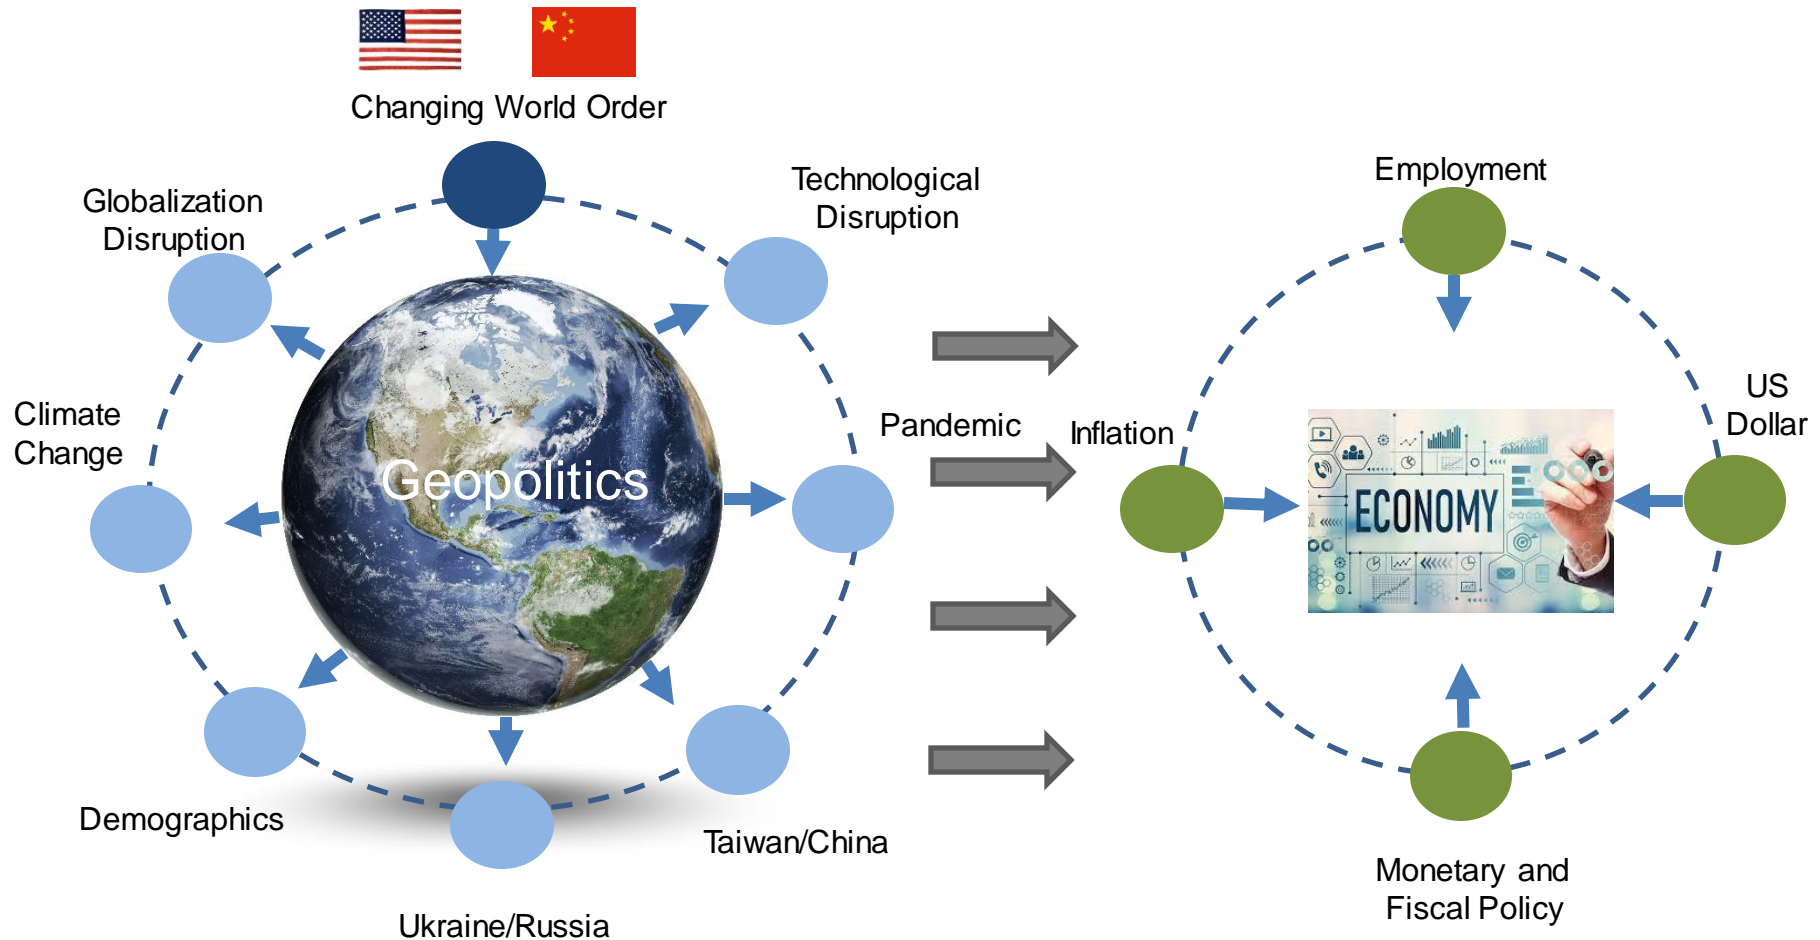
Changing World Order

Globalization Disruption

Technological Disruption

Climate Change

Geopolitics

Pandemic

Demographics

Taiwan/China

Ukraine/Russia

Employment

Inflation

ECONOMY

US Dollar

Monetary and Fiscal Policy